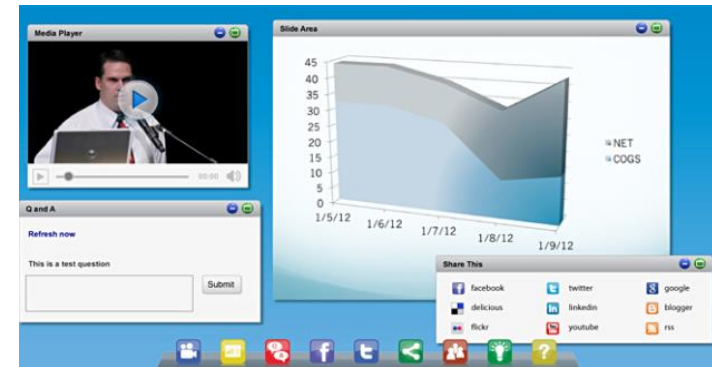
Media Player

00:00

Slide Area

45
40
35
30
25
20
15
10
5
0

1/5/12
1/6/12
1/7/12
1/8/12
1/9/12

NET
COGS

Q and A

Refresh now

This is a test question

Submit

Share This

facebook
twitter
google
delicious
linkedin
blogger
flickr
youtube
rss